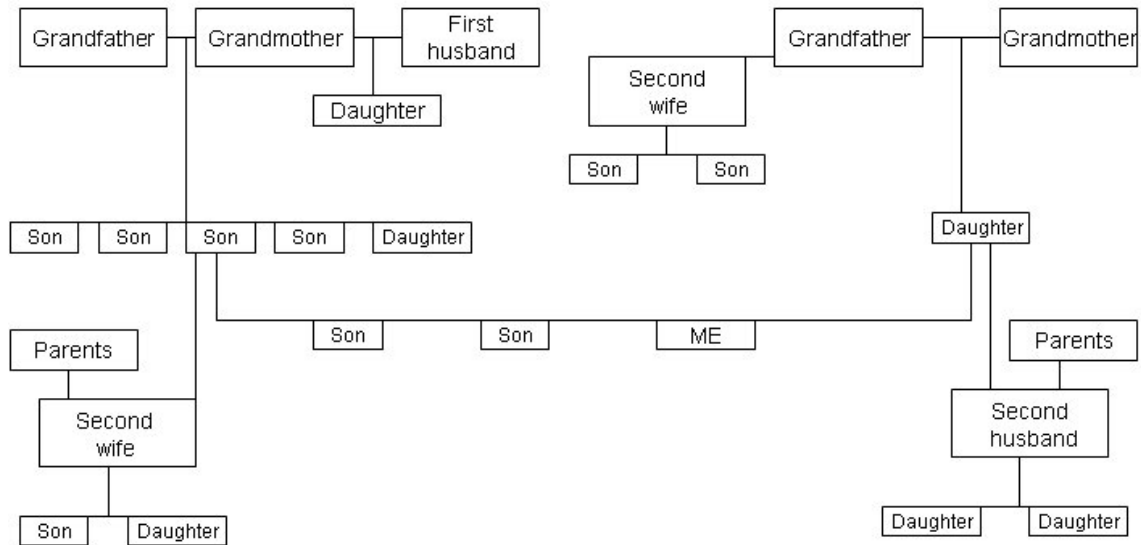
Grandfather
Grandmother
First husband
Daughter
Grandfather
Grandmother
Second wife
Son
Son
Son
Son
Son
Son
Daughter
Daughter
Son
Son
ME
Parents
Second wife
Parents
Second husband
Son
Daughter
Daughter
Daughter